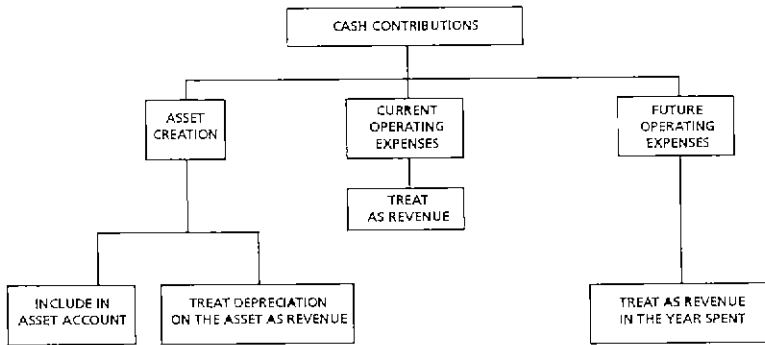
CASH CONTRIBUTIONS

ASSET CREATION

CURRENT OPERATING EXPENSES

FUTURE OPERATING EXPENSES

TREAT AS REVENUE

INCLUDE IN ASSET ACCOUNT

TREAT DEPRECIATION ON THE ASSET AS REVENUE

TREAT AS REVENUE IN THE YEAR SPENT